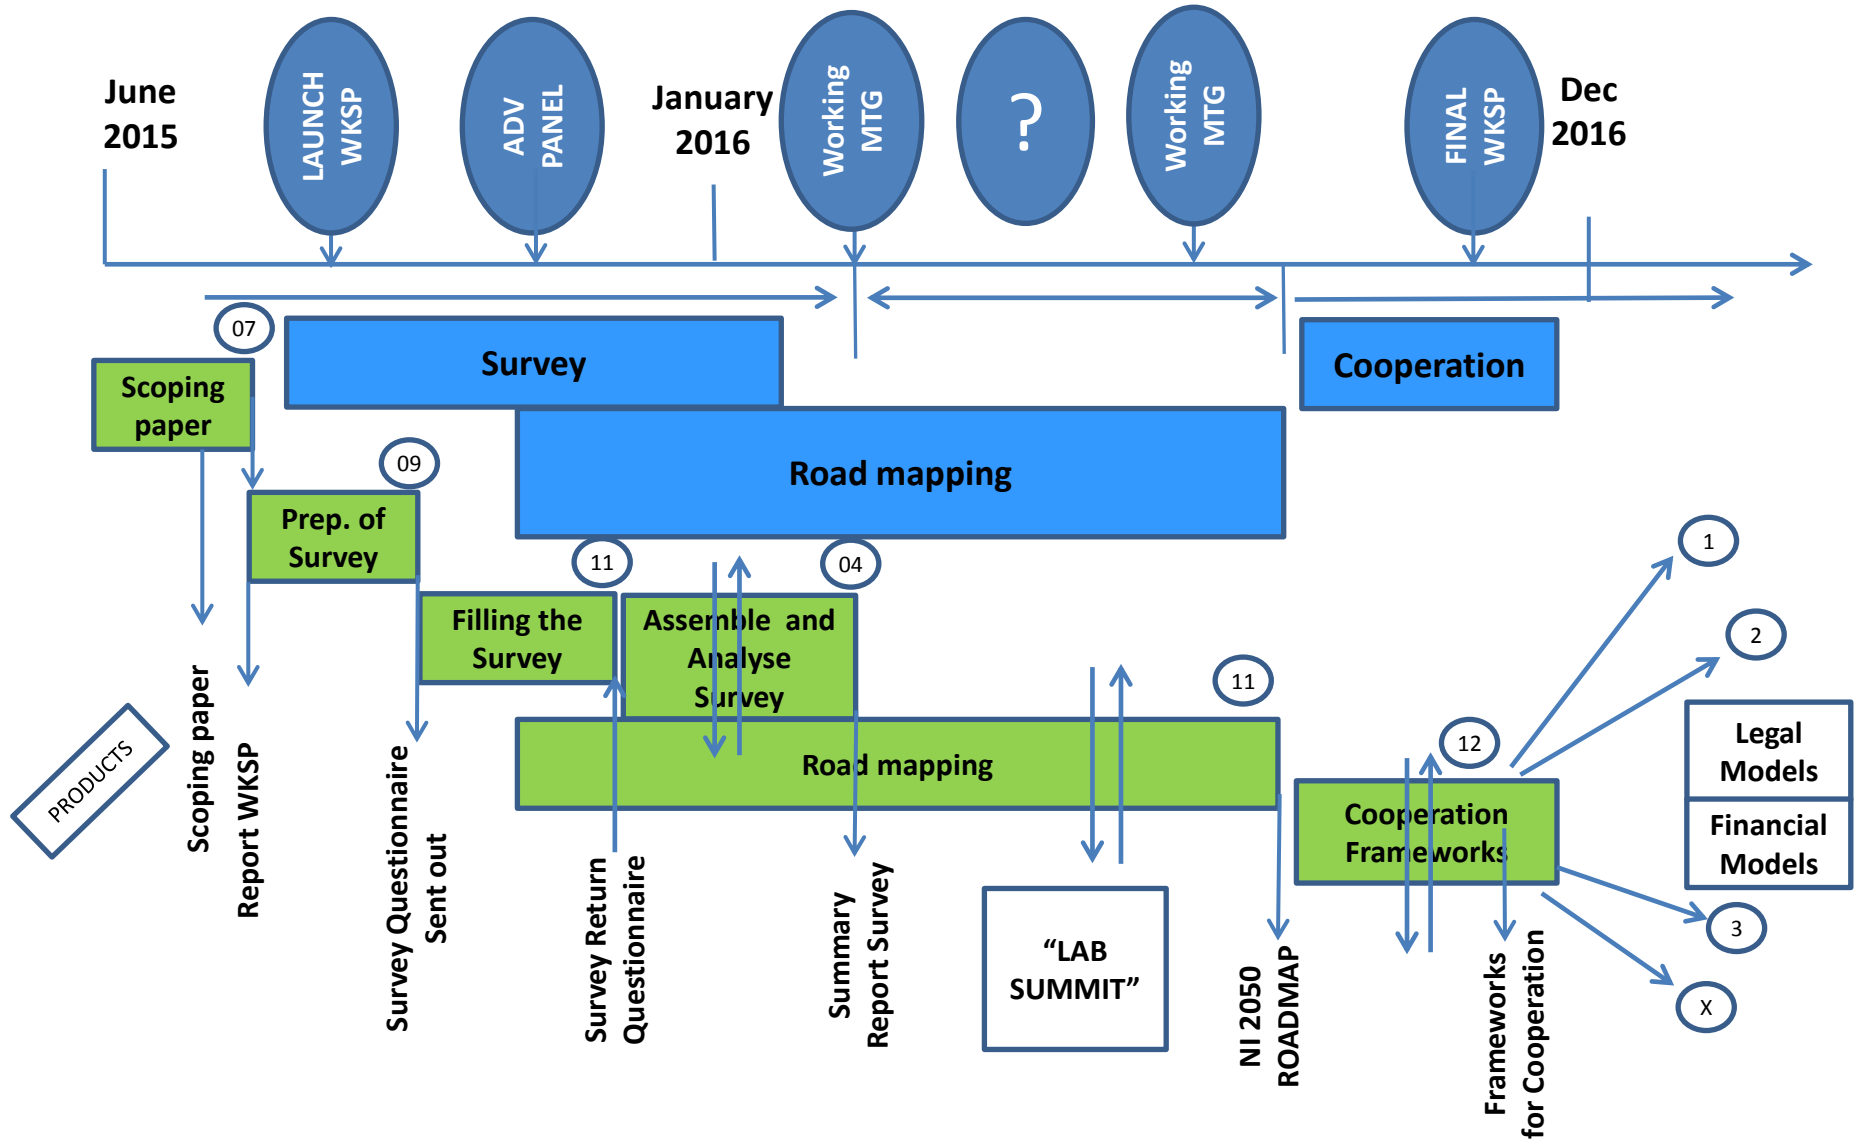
June 2015

LAUNCH WKSP

ADV PANEL

January 2016

Working MTG

?

Working MTG

FINAL WKSP

Dec 2016

07

Survey

Cooperation

Scoping paper

Road mapping

09

Prep. of Survey

11

04

1

Filling the Survey

Assemble and Analyse Survey

2

11

Legal Models

Financial Models

12

Road mapping

Cooperation Frameworks

3

X

PRODUCTS

Scoping paper

Report WKSP

Survey Questionnaire Sent out

Survey Return Questionnaire

Summary Report Survey

"LAB SUMMIT"

NI 2050 ROADMAP

Frameworks for Cooperation